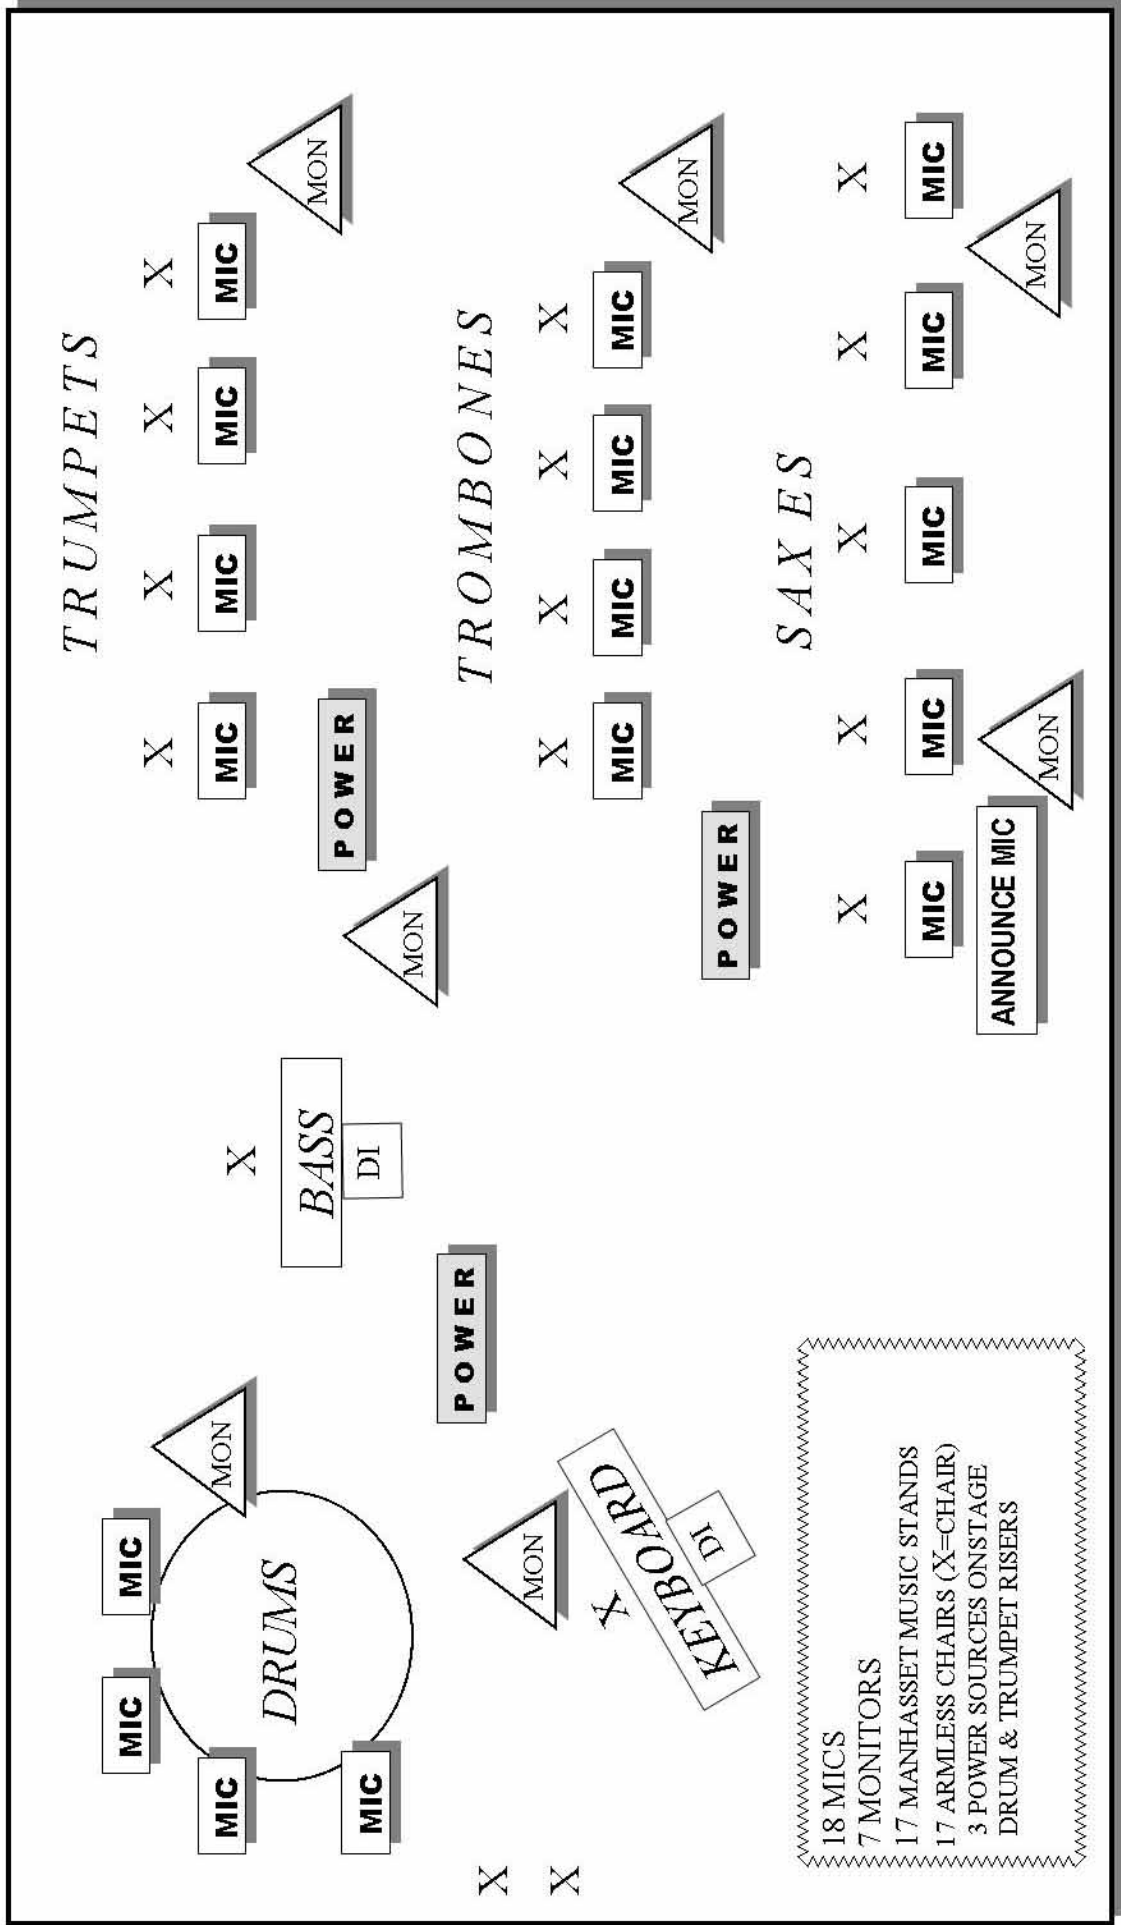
TRUMPETS

X MIC X MIC X MIC X MIC

MON

POWER

MON

TROMBONES

X MIC X MIC X MIC X MIC

MON

SAXES

X MIC X MIC X MIC X MIC X MIC

MON

MON

ANNOUNCE MIC

POWER

X

BASS

DI

POWER

DRUMS

MIC MIC MIC MIC

MON

MON

X

KEYBOARD

DI

X X

18 MICS
7 MONITORS
17 MANHASSET MUSIC STANDS
17 ARMLESS CHAIRS (X=CHAIR)
3 POWER SOURCES ONSTAGE
DRUM & TRUMPET RISERS